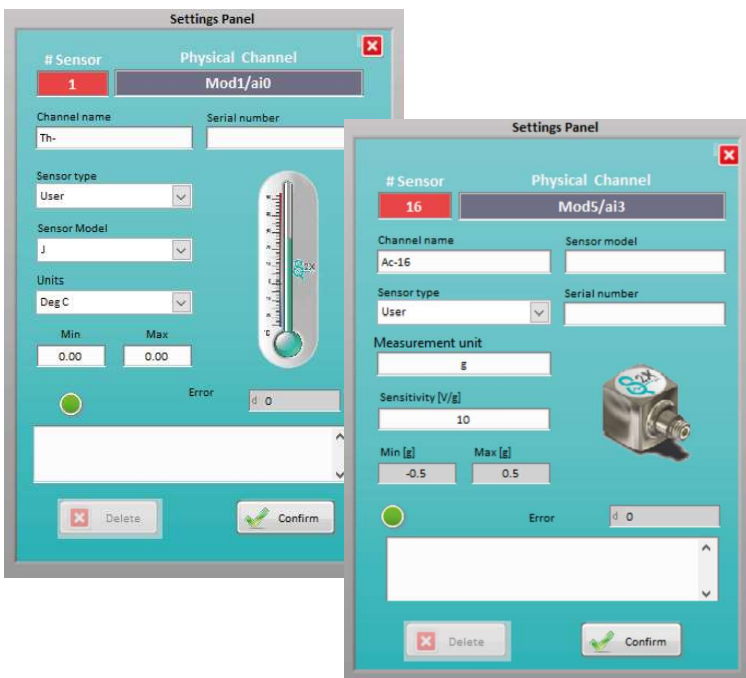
Settings Panel

# Sensor

Physical Channel

1

Mod1/ai0

Channel name

Th-

Serial number

Sensor type

User

Sensor Model

J

Units

Deg C

Min

0.00

Max

0.00

Error

d 0

Delete

Confirm

Settings Panel

# Sensor

Physical Channel

16

Mod5/ai3

Channel name

Ac-16

Sensor model

Sensor type

User

Serial number

Measurement unit

g

Sensitivity [V/g]

10

Min [g]

-0.5

Max [g]

0.5

Error

d 0

Delete

Confirm